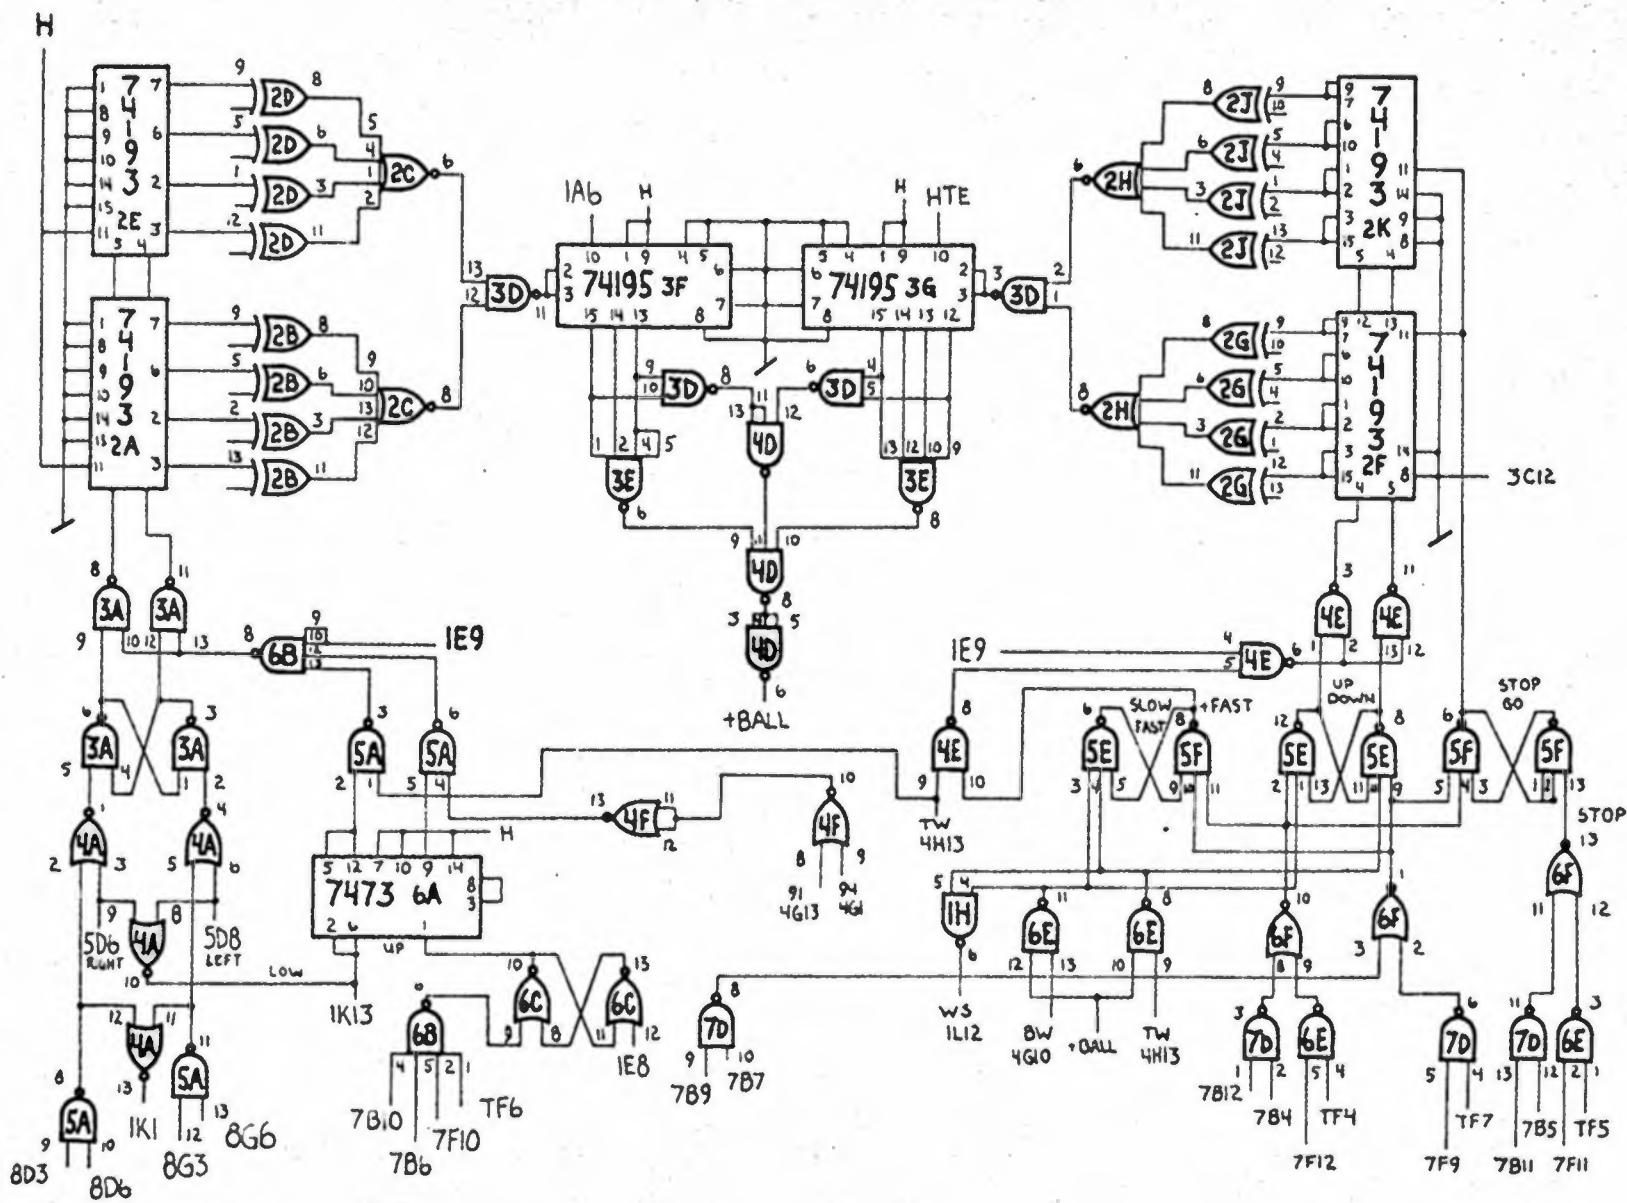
H

7
4
1
9
3
2E

7
4
1
9
3
2A

2D
2D
2D
2D
2C
2B
2B
2B
2B
2C

1A6
H
74195 3F
3D

H
HTE
74195 3G
3D

3D
3D
4D
3E
3E
4D
4D
+BALL

2H
2J
2J
2J
2J
2H
2G
2G
2G
2G

7
4
1
9
3
2K

7
4
1
9
3
2F

3C12

3A
3A
6B
1E9
3A
3A
4A
4A
4A
5D6
RIGHT
5D8
LEFT
LOW
4A
5A
5A
8D3
8D6
1K1
8G3
8G6

5A
5A
7473 6A
UP
H
1K13
6B
7B10
7B6
7F10
TF6
6C
6C
1E8

4F
4F
91
4G13
94
4G1

7D
7B9
7B7

1E9
4E
4E
TW
4H13
SLOW
FAST
+FAST
5E
5F
1H
WS
1L12
6E
6E
8W
4G10
+BALL
TW
4H13

4E
4E
4E
UP
DOWN
5E
5E
6F
6F
7D
6E
7B12
7B4
TF4
7F12
7D
7F9
TF7

STOP
GO
5F
5F
STOP
6F
7D
6E
7B11
7B5
7F11
TF5